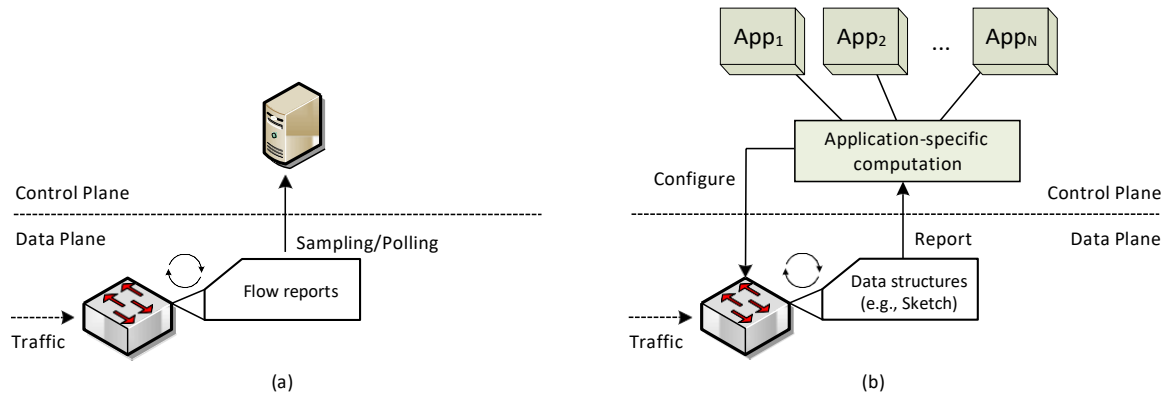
Control Plane

Data Plane

Sampling/Polling

Flow reports

Traffic

(a)

$App_1$ $App_2$ ... $App_N$

Application-specific computation

Configure

Control Plane

Data Plane

Report

Data structures (e.g., Sketch)

Traffic

(b)